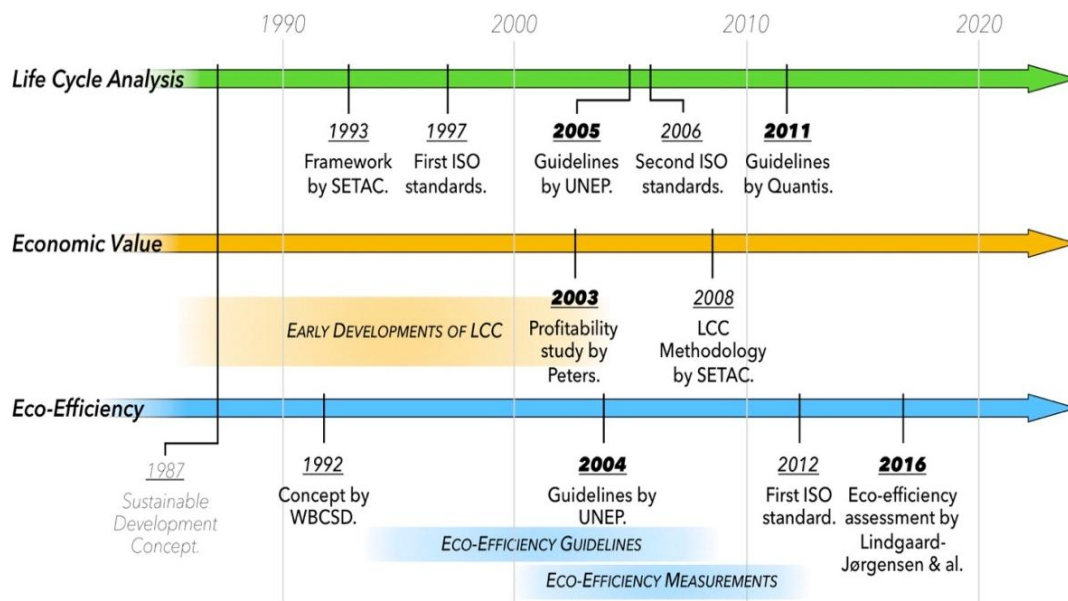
1990 2000 2010 2020

Life Cycle Analysis

1993
Framework by SETAC.

1997
First ISO standards.

2005
Guidelines by UNEP.

2006
Second ISO standards.

2011
Guidelines by Quantis.

Economic Value

EARLY DEVELOPMENTS OF LCC

2003
Profitability study by Peters.

2008
LCC Methodology by SETAC.

Eco-Efficiency

1987
Sustainable Development Concept.

1992
Concept by WBCSD.

2004
Guidelines by UNEP.

2012
First ISO standard.

2016
Eco-efficiency assessment by Lindgaard-Jørgensen & al.

ECO-EFFICIENCY GUIDELINES

ECO-EFFICIENCY MEASUREMENTS